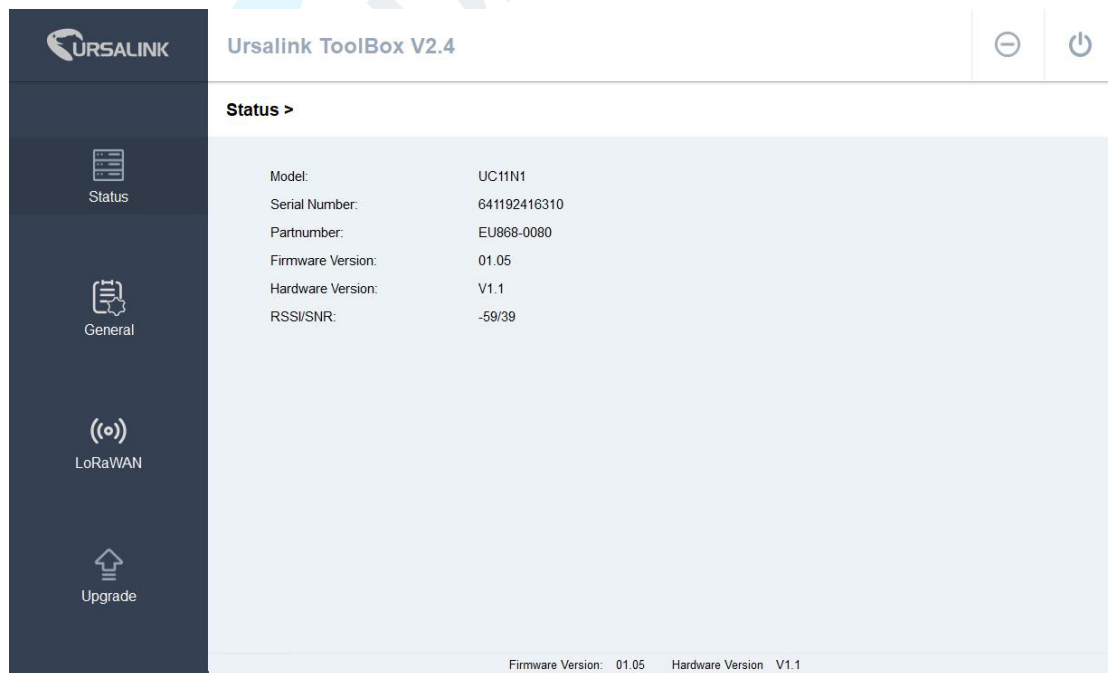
URSALINK

Ursalink ToolBox V2.4

Status >

Status

General

LoRaWAN

Upgrade

| | |
|---|---|
| Model: | UC11N1 |
| Serial Number: | 641192416310 |
| Partnumber: | EU868-0080 |
| Firmware Version: | 01.05 |
| Hardware Version: | V1.1 |
| RSSI/SNR: | -59/39 |

Firmware Version: 01.05 Hardware Version V1.1